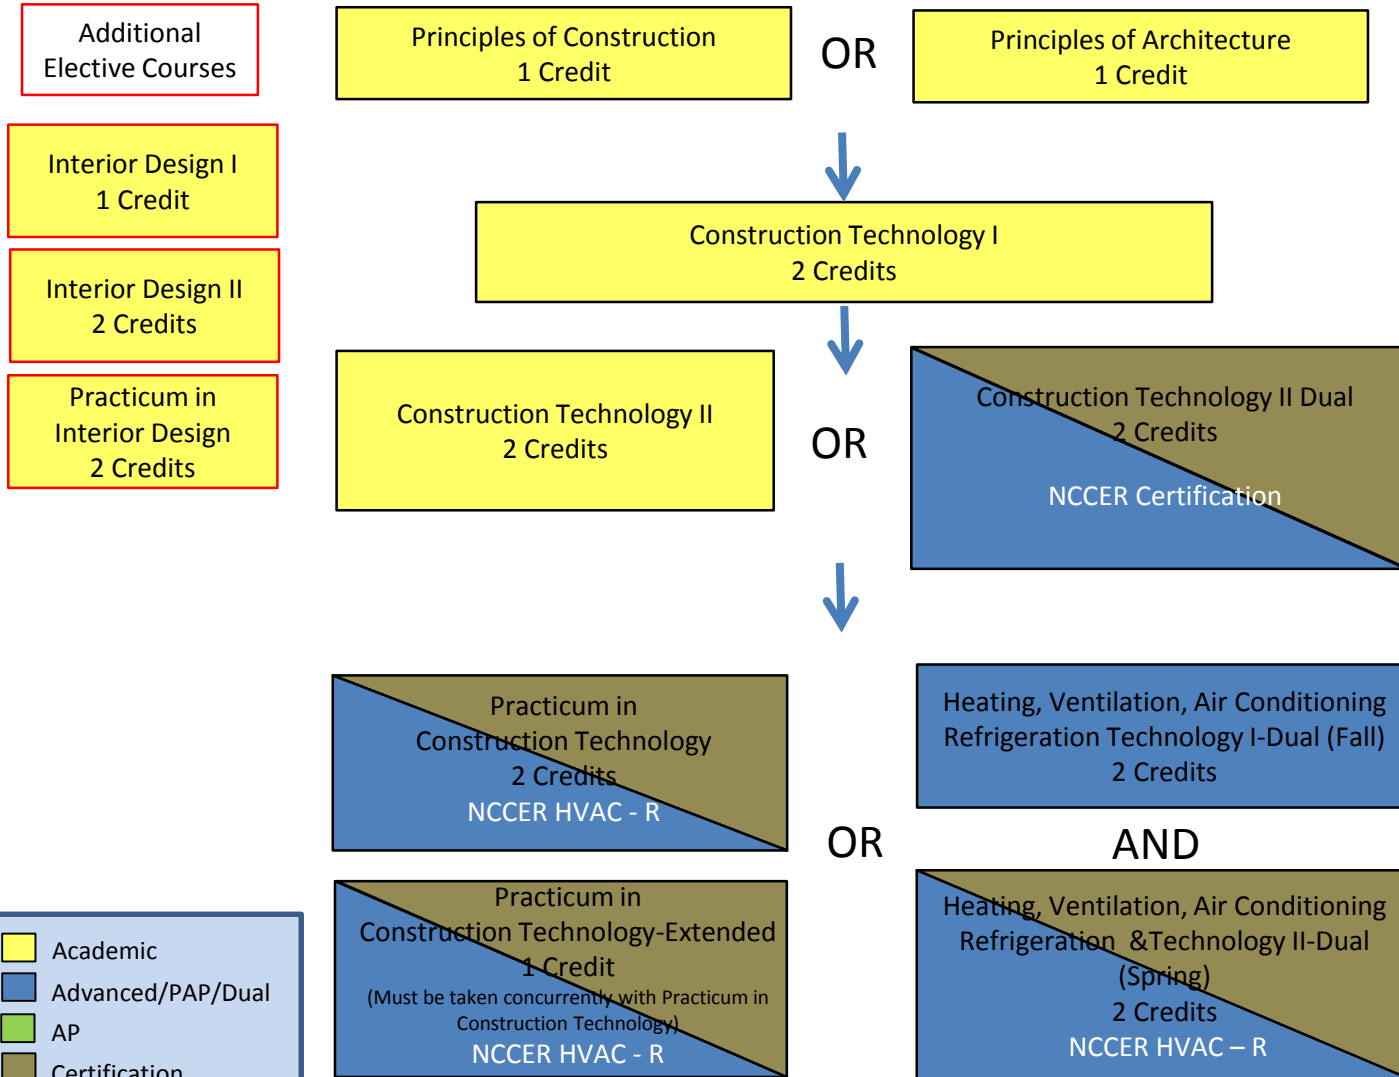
Additional Elective Courses

Interior Design I
1 Credit

Interior Design II
2 Credits

Practicum in Interior Design
2 Credits

Principles of Construction
1 Credit

OR

Principles of Architecture
1 Credit

Construction Technology I
2 Credits

Construction Technology II
2 Credits

OR

Construction Technology II Dual
2 Credits
NCCER Certification

Practicum in Construction Technology
2 Credits
NCCER HVAC - R

Practicum in Construction Technology-Extended
1 Credit
(Must be taken concurrently with Practicum in Construction Technology)
NCCER HVAC - R

OR

Heating, Ventilation, Air Conditioning Refrigeration Technology I-Dual (Fall)
2 Credits

AND

Heating, Ventilation, Air Conditioning Refrigeration &Technology II-Dual (Spring)
2 Credits
NCCER HVAC – R

Academic
Advanced/PAP/Dual
AP
Certification